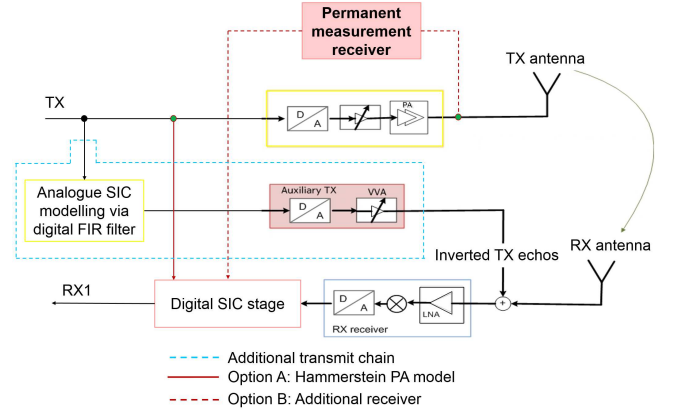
Permanent measurement receiver

TX antenna

TX

D

A

PA

Analogue SIC modelling via digital FIR filter

Auxiliary TX

D

A

VVA

RX antenna

Inverted TX echos

RX1

Digital SIC stage

D

A

LNA

RX receiver

+

Additional transmit chain

Option A: Hammerstein PA model

Option B: Additional receiver